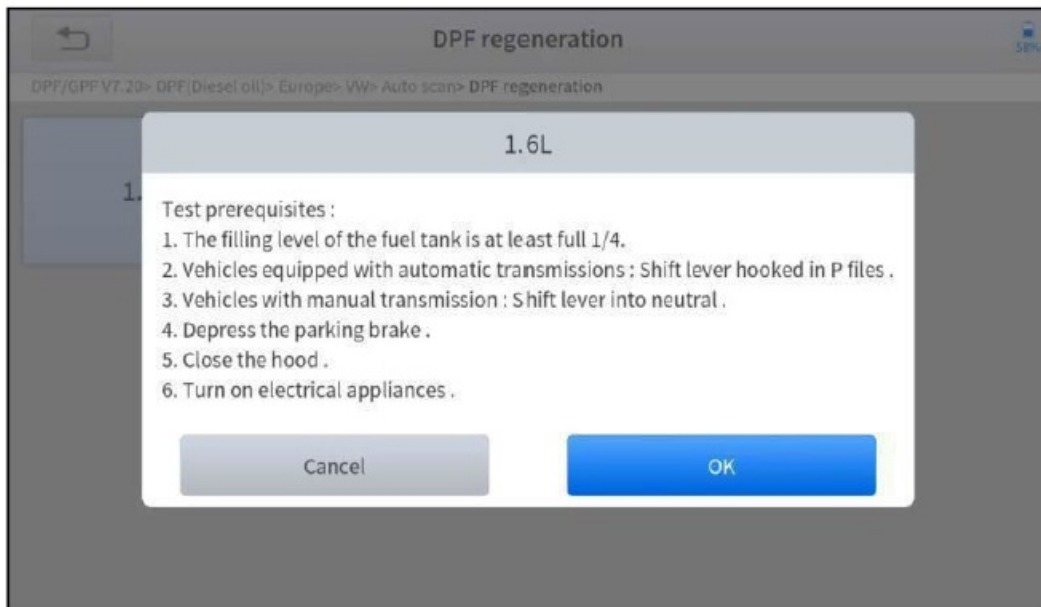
DPF regeneration

58%

DPF/GPF V7.20> DPF(Diesel oil)> Europe> VW> Auto scan> DPF regeneration

1.

1.6L

Test prerequisites :
1. The filling level of the fuel tank is at least full 1/4.
2. Vehicles equipped with automatic transmissions : Shift lever hooked in P files .
3. Vehicles with manual transmission : Shift lever into neutral .
4. Depress the parking brake .
5. Close the hood .
6. Turn on electrical appliances .

Cancel

OK